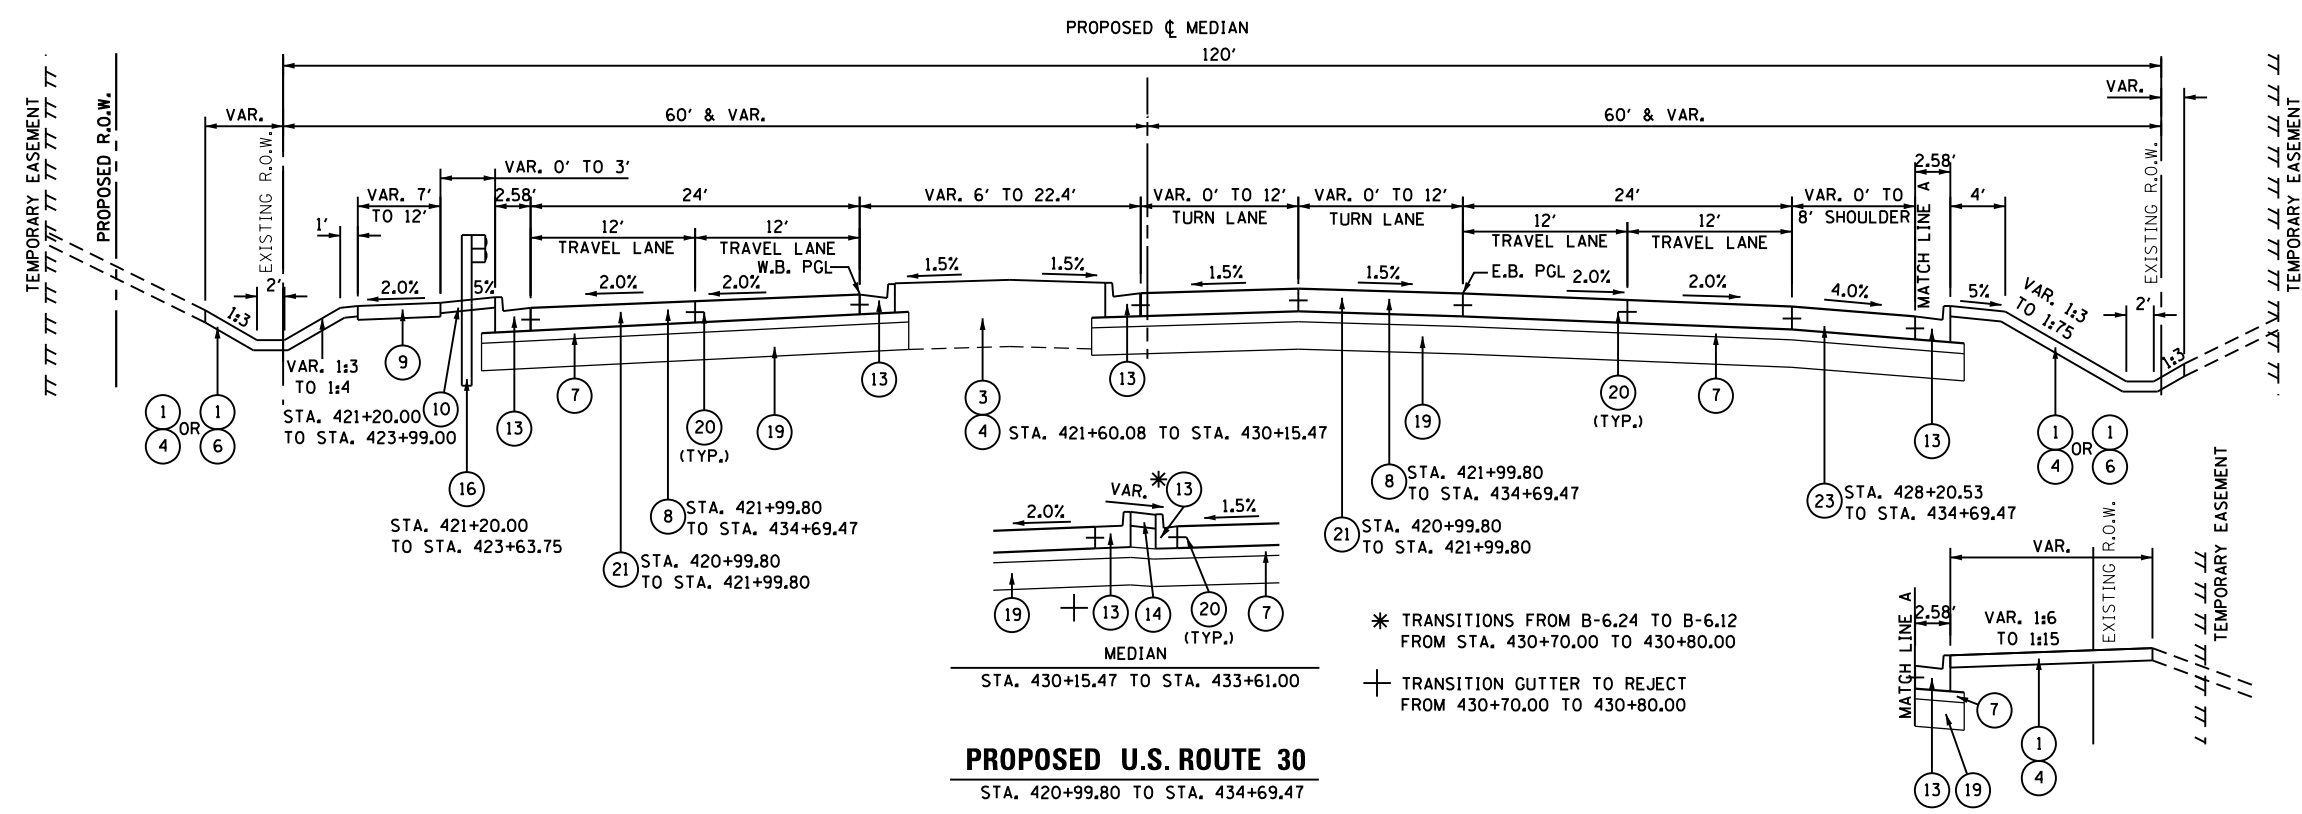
PROPOSED ℄ MEDIAN

120'

TEMPORARY EASEMENT

PROPOSED R.O.W.

VAR.

60' & VAR.

60' & VAR.

VAR.

TEMPORARY EASEMENT

EXISTING R.O.W.

VAR. 0' TO 3'

VAR. 7' TO 12'

2.58'

24'

VAR. 6' TO 22.4'

VAR. 0' TO 12' TURN LANE

VAR. 0' TO 12' TURN LANE

24'

VAR. 0' TO 8' SHOULDER

2.58'

4'

EXISTING R.O.W.

1'

12' TRAVEL LANE

12' TRAVEL LANE

12' TRAVEL LANE

12' TRAVEL LANE

MATCH LINE A

W.B. PGL

E.B. PGL

2'

1:3

2.0%

5%

2.0%

2.0%

1.5%

1.5%

1.5%

1.5%

2.0%

2.0%

4.0%

5%

VAR. 1:3 TO 1:75

2'

1:3

VAR. 1:3 TO 1:4

9

10

13

7

13

3

13

19

20 (TYP.)

7

13

1 4 OR 1 6

STA. 421+20.00 TO STA. 423+99.00

13

20 (TYP.)

19

4 STA. 421+60.08 TO STA. 430+15.47

1 4 OR 1 6

16

8 STA. 421+99.80 TO STA. 434+69.47

21 STA. 420+99.80 TO STA. 421+99.80

8 STA. 421+99.80 TO STA. 434+69.47

21 STA. 420+99.80 TO STA. 421+99.80

23 STA. 428+20.53 TO STA. 434+69.47

STA. 421+20.00 TO STA. 423+63.75

VAR. ✳ 13

2.0%

1.5%

19

13

14

20 (TYP.)

7

MEDIAN

STA. 430+15.47 TO STA. 433+61.00

✳ TRANSITIONS FROM B-6.24 TO B-6.12 FROM STA. 430+70.00 TO 430+80.00

+ TRANSITION GUTTER TO REJECT FROM 430+70.00 TO 430+80.00

PROPOSED U.S. ROUTE 30

STA. 420+99.80 TO STA. 434+69.47

TEMPORARY EASEMENT

VAR.

EXISTING R.O.W.

MATCH LINE A

2.58'

VAR. 1:6 TO 1:15

7

1 4

13

19